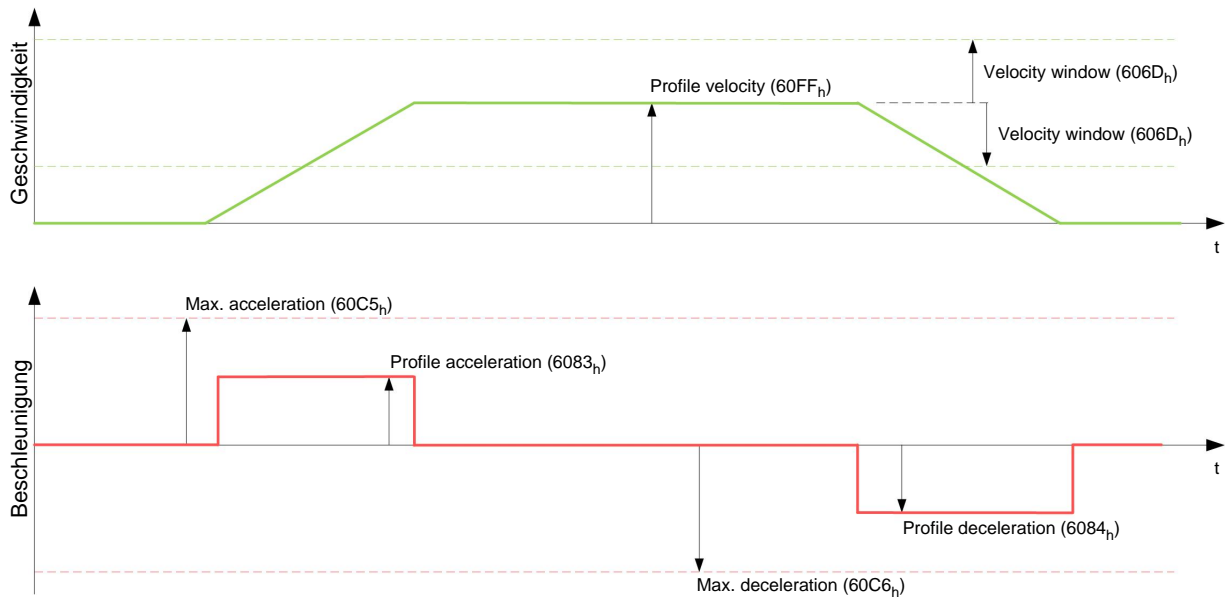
Geschwindigkeit

Profile velocity ($60FF_h$)

Velocity window ($606D_h$)

Velocity window ($606D_h$)

t

Beschleunigung

Max. acceleration ($60C5_h$)

Profile acceleration ($6083_h$)

t

Profile deceleration ($6084_h$)

Max. deceleration ($60C6_h$)